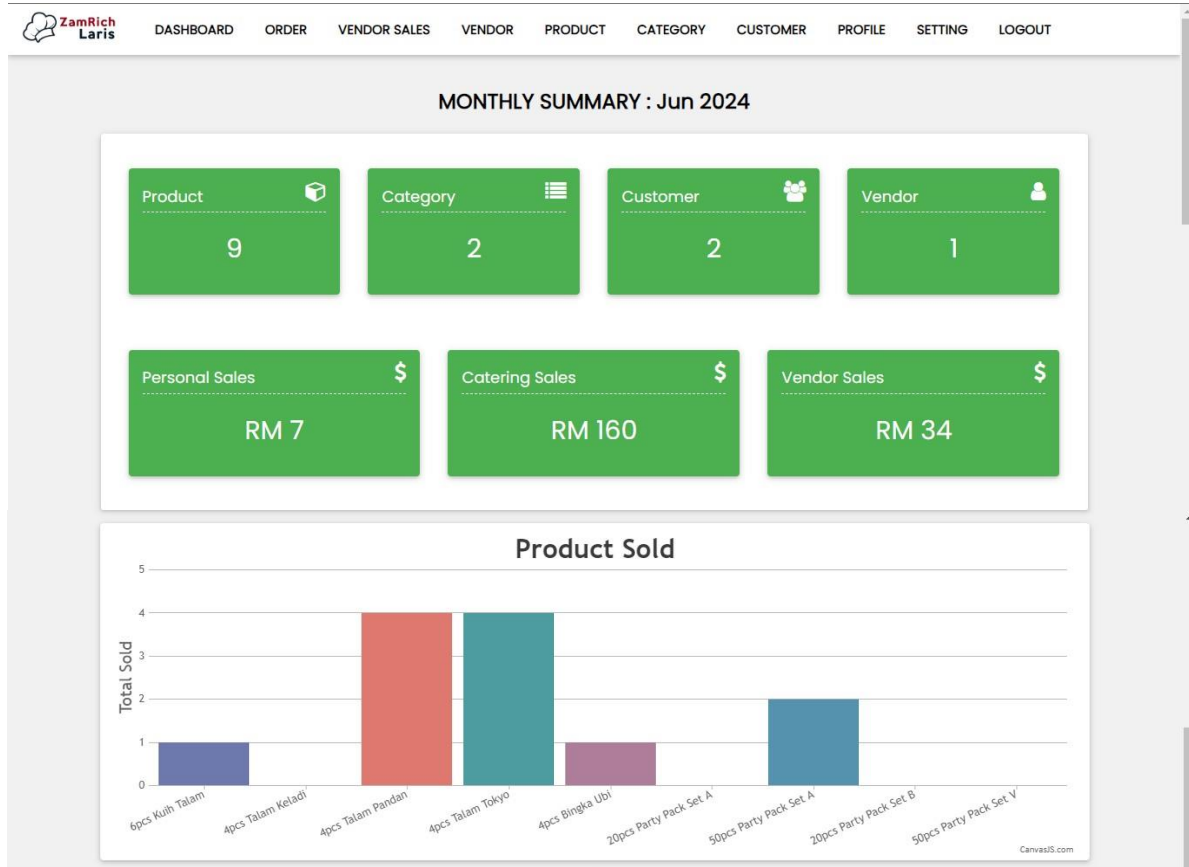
ZamRich Laris

DASHBOARD ORDER VENDOR SALES VENDOR PRODUCT CATEGORY CUSTOMER PROFILE SETTING LOGOUT

MONTHLY SUMMARY : Jun 2024

Product
9

Category
2

Customer
2

Vendor
1

Personal Sales $
RM 7

Catering Sales $
RM 160

Vendor Sales $
RM 34

Product Sold

Total Sold

5
4
3
2
1
0

6pcs Kuih Talam
4pcs Talam Keladi
4pcs Talam Pandan
4pcs Talam Tokyo
4pcs Bingka Ubi
20pcs Party Pack Set A
50pcs Party Pack Set A
20pcs Party Pack Set B
50pcs Party Pack Set V

CanvasJS.com